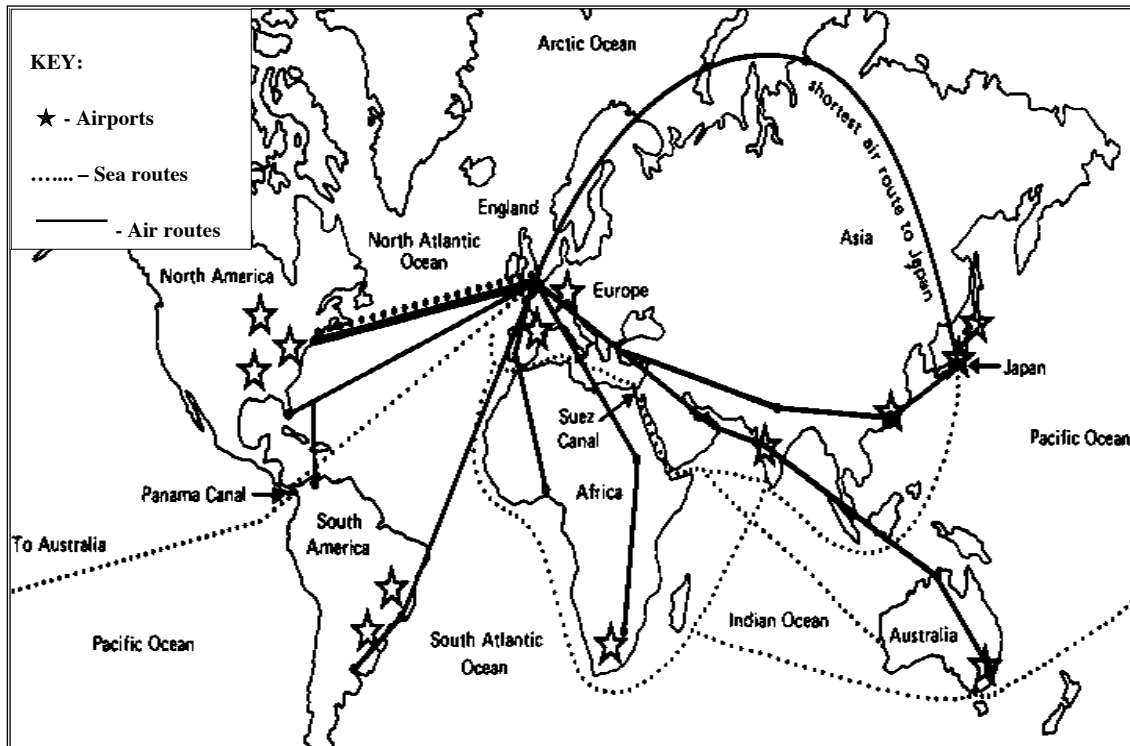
KEY:

★ - Airports

…..... – Sea routes

——— - Air routes

Arctic Ocean

shortest air route to Japan

England

North Atlantic Ocean

Asia

North America

Europe

Japan

Suez Canal

Pacific Ocean

Panama Canal

Africa

South America

To Australia

Indian Ocean

Australia

Pacific Ocean

South Atlantic Ocean